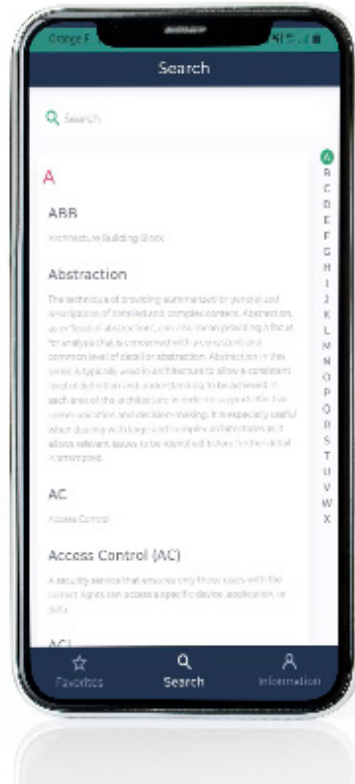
Orange F

Search

Search

A

ABB

Architecture Building Block

Abstraction

The technique of providing summarised or generalised descriptions of detailed and complex content. Abstraction, as in "level of abstraction", can also mean providing a focus for analysis that is concerned with a consistent and common level of detail or abstraction. Abstraction in this sense is typically used in architecture to allow a consistent level of definition and understanding to be achieved in each area of the architecture in order to support effective communication and decision-making. It is especially useful when dealing with large and complex architectures as it allows relevant issues to be identified before further detail is attempted.

AC

Access Control

Access Control (AC)

A security service that ensures only those users with the correct rights can access a specific device, application, or data.

ACL

A B C D E F G H I J K L M N O P Q R S T U V W X

Favorites Search Information